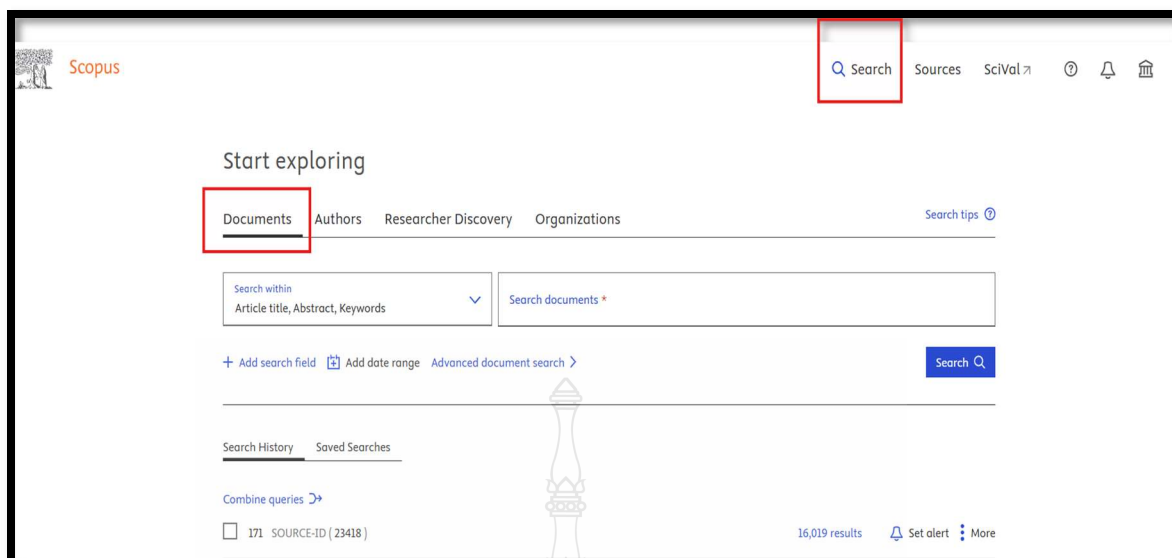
Scopus

Search Sources SciVal

Start exploring

Documents Authors Researcher Discovery Organizations

Search tips

Search within
Article title, Abstract, Keywords

Search documents *

+ Add search field Add date range Advanced document search >

Search

Search History Saved Searches

Combine queries

171 SOURCE-ID ( 23418 )

16,019 results

Set alert More